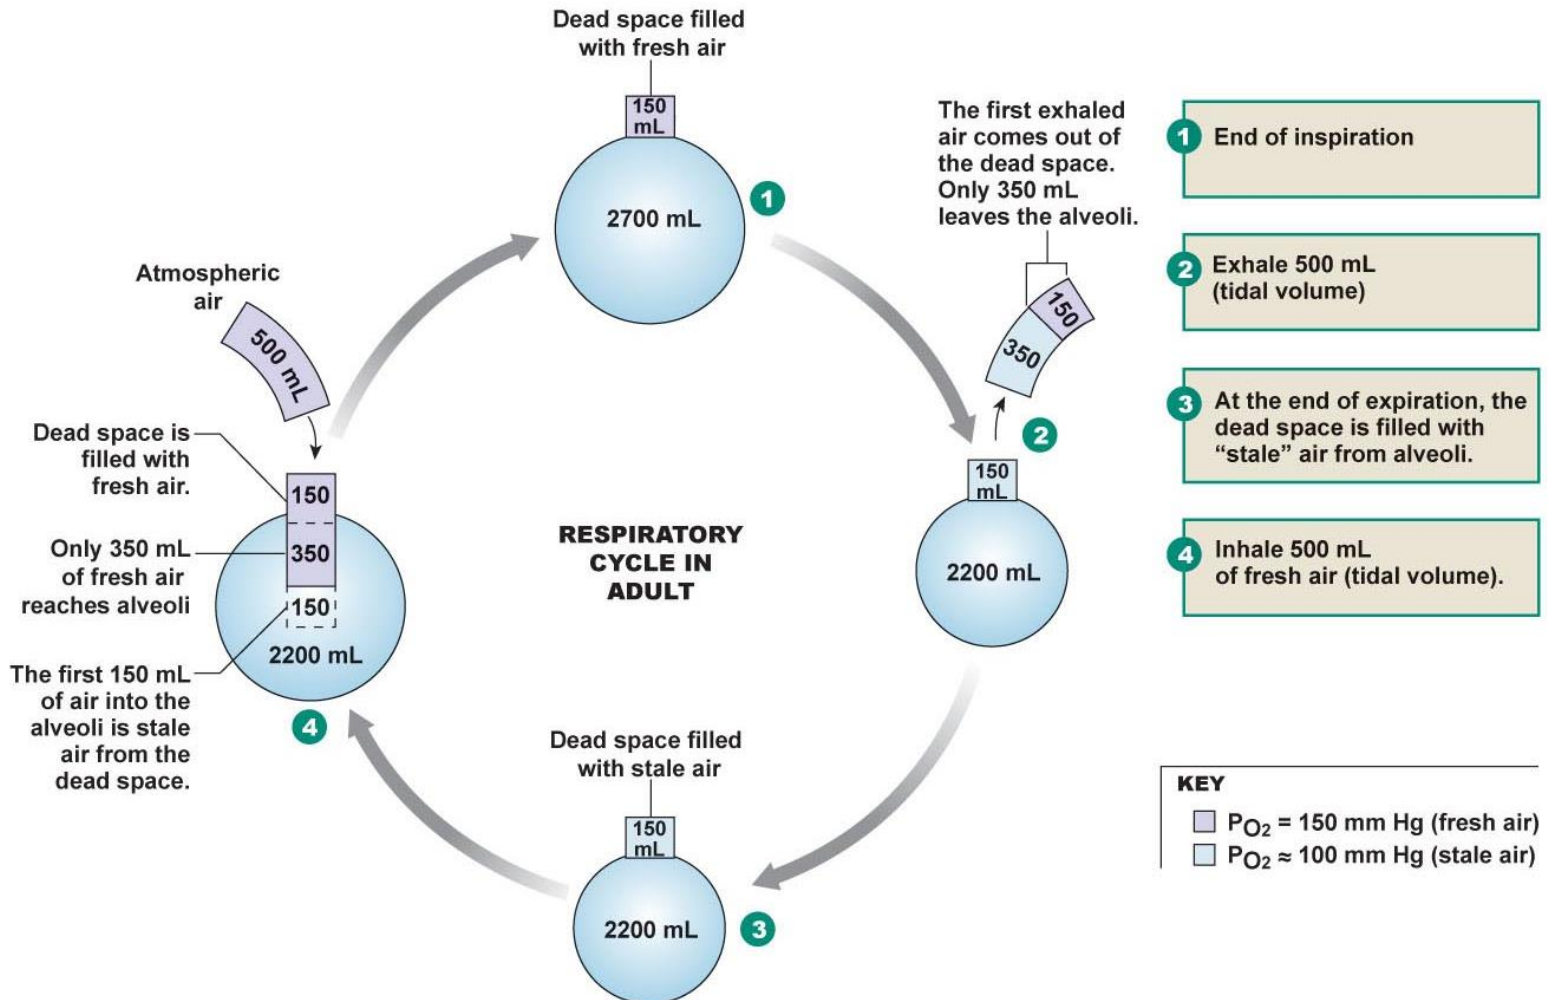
Dead space filled with fresh air

150 mL

2700 mL

1

The first exhaled air comes out of the dead space. Only 350 mL leaves the alveoli.

150

350

2

150 mL

2200 mL

1 End of inspiration

2 Exhale 500 mL (tidal volume)

3 At the end of expiration, the dead space is filled with "stale" air from alveoli.

4 Inhale 500 mL of fresh air (tidal volume).

Atmospheric air

500 mL

Dead space is filled with fresh air.

150

Only 350 mL of fresh air reaches alveoli

350

150

2200 mL

The first 150 mL of air into the alveoli is stale air from the dead space.

4

RESPIRATORY CYCLE IN ADULT

Dead space filled with stale air

150 mL

2200 mL

3

KEY

$P_{O_2}$ = 150 mm Hg (fresh air)

$P_{O_2}$ ≈ 100 mm Hg (stale air)